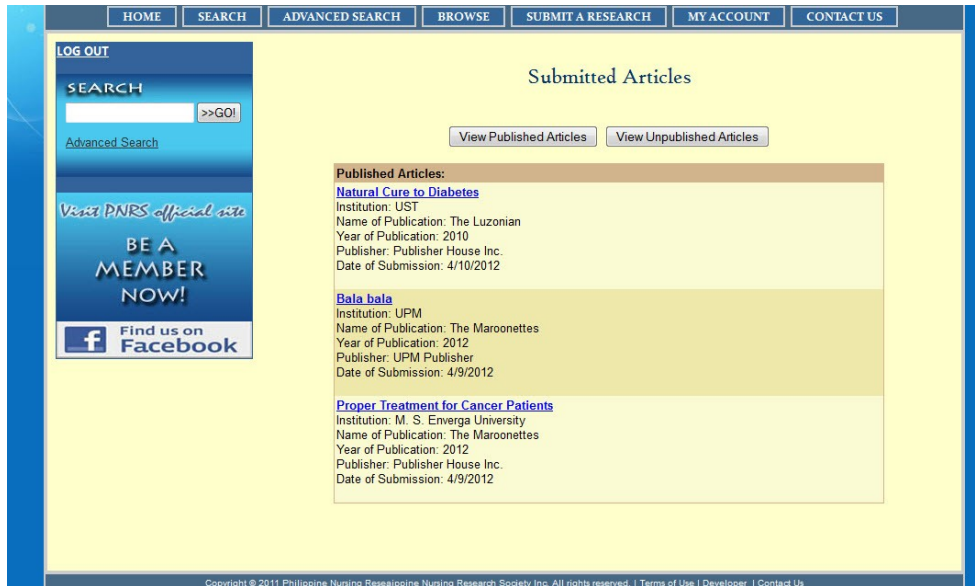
HOME SEARCH ADVANCED SEARCH BROWSE SUBMIT A RESEARCH MY ACCOUNT CONTACT US

LOG OUT

SEARCH

>>GO!

Advanced Search

Visit PNRS official site

BE A MEMBER NOW!

Find us on Facebook

Submitted Articles

View Published Articles View Unpublished Articles

| Published Articles: |
|---|
| Natural Cure to Diabetes<br>Institution: UST<br>Name of Publication: The Luzonian<br>Year of Publication: 2010<br>Publisher: Publisher House Inc.<br>Date of Submission: 4/10/2012 |
| Bala bala<br>Institution: UPM<br>Name of Publication: The Maroonettes<br>Year of Publication: 2012<br>Publisher: UPM Publisher<br>Date of Submission: 4/9/2012 |
| Proper Treatment for Cancer Patients<br>Institution: M. S. Enverga University<br>Name of Publication: The Maroonettes<br>Year of Publication: 2012<br>Publisher: Publisher House Inc.<br>Date of Submission: 4/9/2012 |

Copyright © 2011 Philippine Nursing Reseaippine Nursing Research Society Inc. All rights reserved. | Terms of Use | Developer | Contact Us